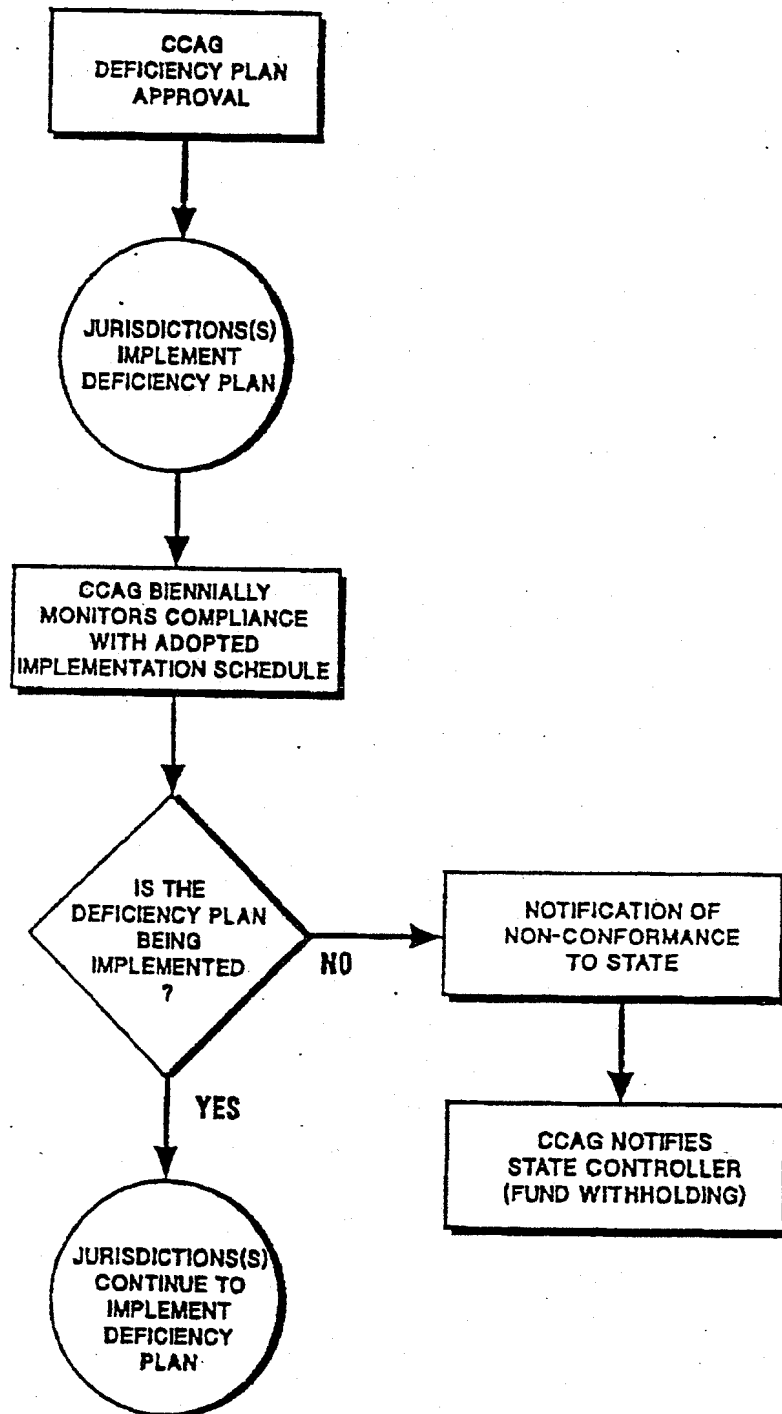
CCAG DEFICIENCY PLAN APPROVAL

JURISDICTIONS(S) IMPLEMENT DEFICIENCY PLAN

CCAG BIENNIALLY MONITORS COMPLIANCE WITH ADOPTED IMPLEMENTATION SCHEDULE

IS THE DEFICIENCY PLAN BEING IMPLEMENTED ?

NO

NOTIFICATION OF NON-CONFORMANCE TO STATE

CCAG NOTIFIES STATE CONTROLLER (FUND WITHHOLDING)

YES

JURISDICTIONS(S) CONTINUE TO IMPLEMENT DEFICIENCY PLAN